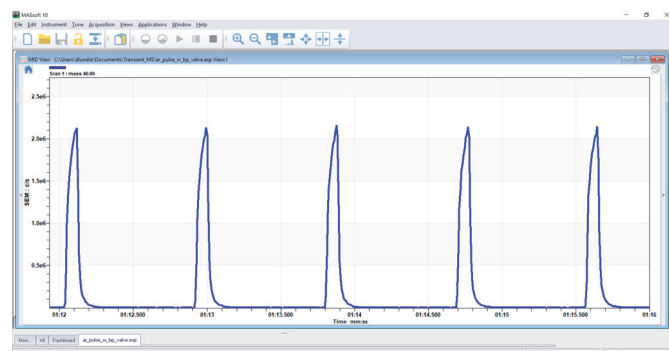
MASsoft 10

File Edit Instrument Tune Acquisition Views Applications Window Help

MID View C:\Users\dlundie\Documents\Transient_MS\ar_pulse_w_bp_valve.exp View1

Scan 1 : mass 40.00

2.5e6

2.0e6

1.5e6

1.0e6

0.5e6

SEM : c/s

01:12

01:12.500

01:13

01:13.500

01:14

01:14.500

01:15

01:15.500

01:16

Time mm:ss

New All Dashboard ar_pulse_w_bp_valve.exp